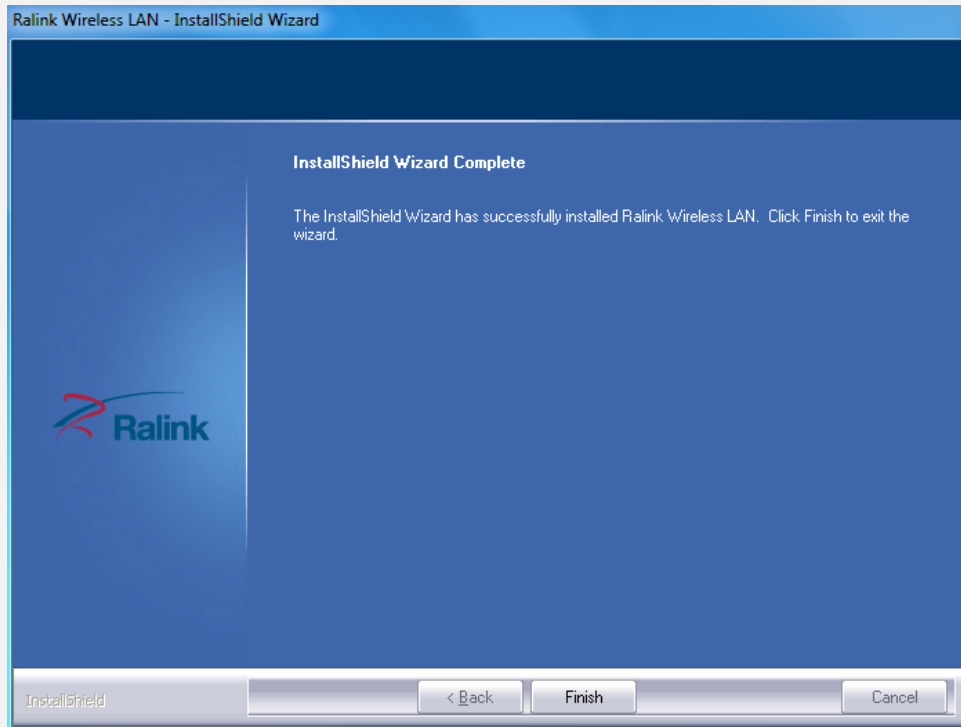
Ralink Wireless LAN - InstallShield Wizard

InstallShield Wizard Complete

The InstallShield Wizard has successfully installed Ralink Wireless LAN. Click Finish to exit the wizard.

Ralink

InstallShield

< Back

Finish

Cancel